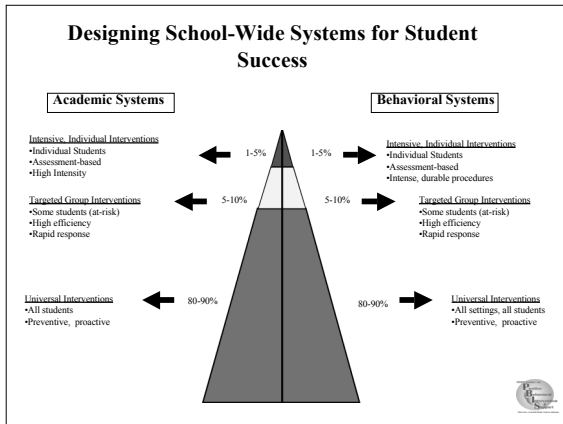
Designing School-Wide Systems for Student Success

Academic Systems

Behavioral Systems

Intensive, Individual Interventions
•Individual Students
•Assessment-based
•High Intensity

1-5%

1-5%

Intensive, Individual Interventions
•Individual Students
•Assessment-based
•Intense, durable procedures

Targeted Group Interventions
•Some students (at-risk)
•High efficiency
•Rapid response

5-10%

5-10%

Targeted Group Interventions
•Some students (at-risk)
•High efficiency
•Rapid response

Universal Interventions
•All students
•Preventive, proactive

80-90%

80-90%

Universal Interventions
•All settings, all students
•Preventive, proactive

P B I S